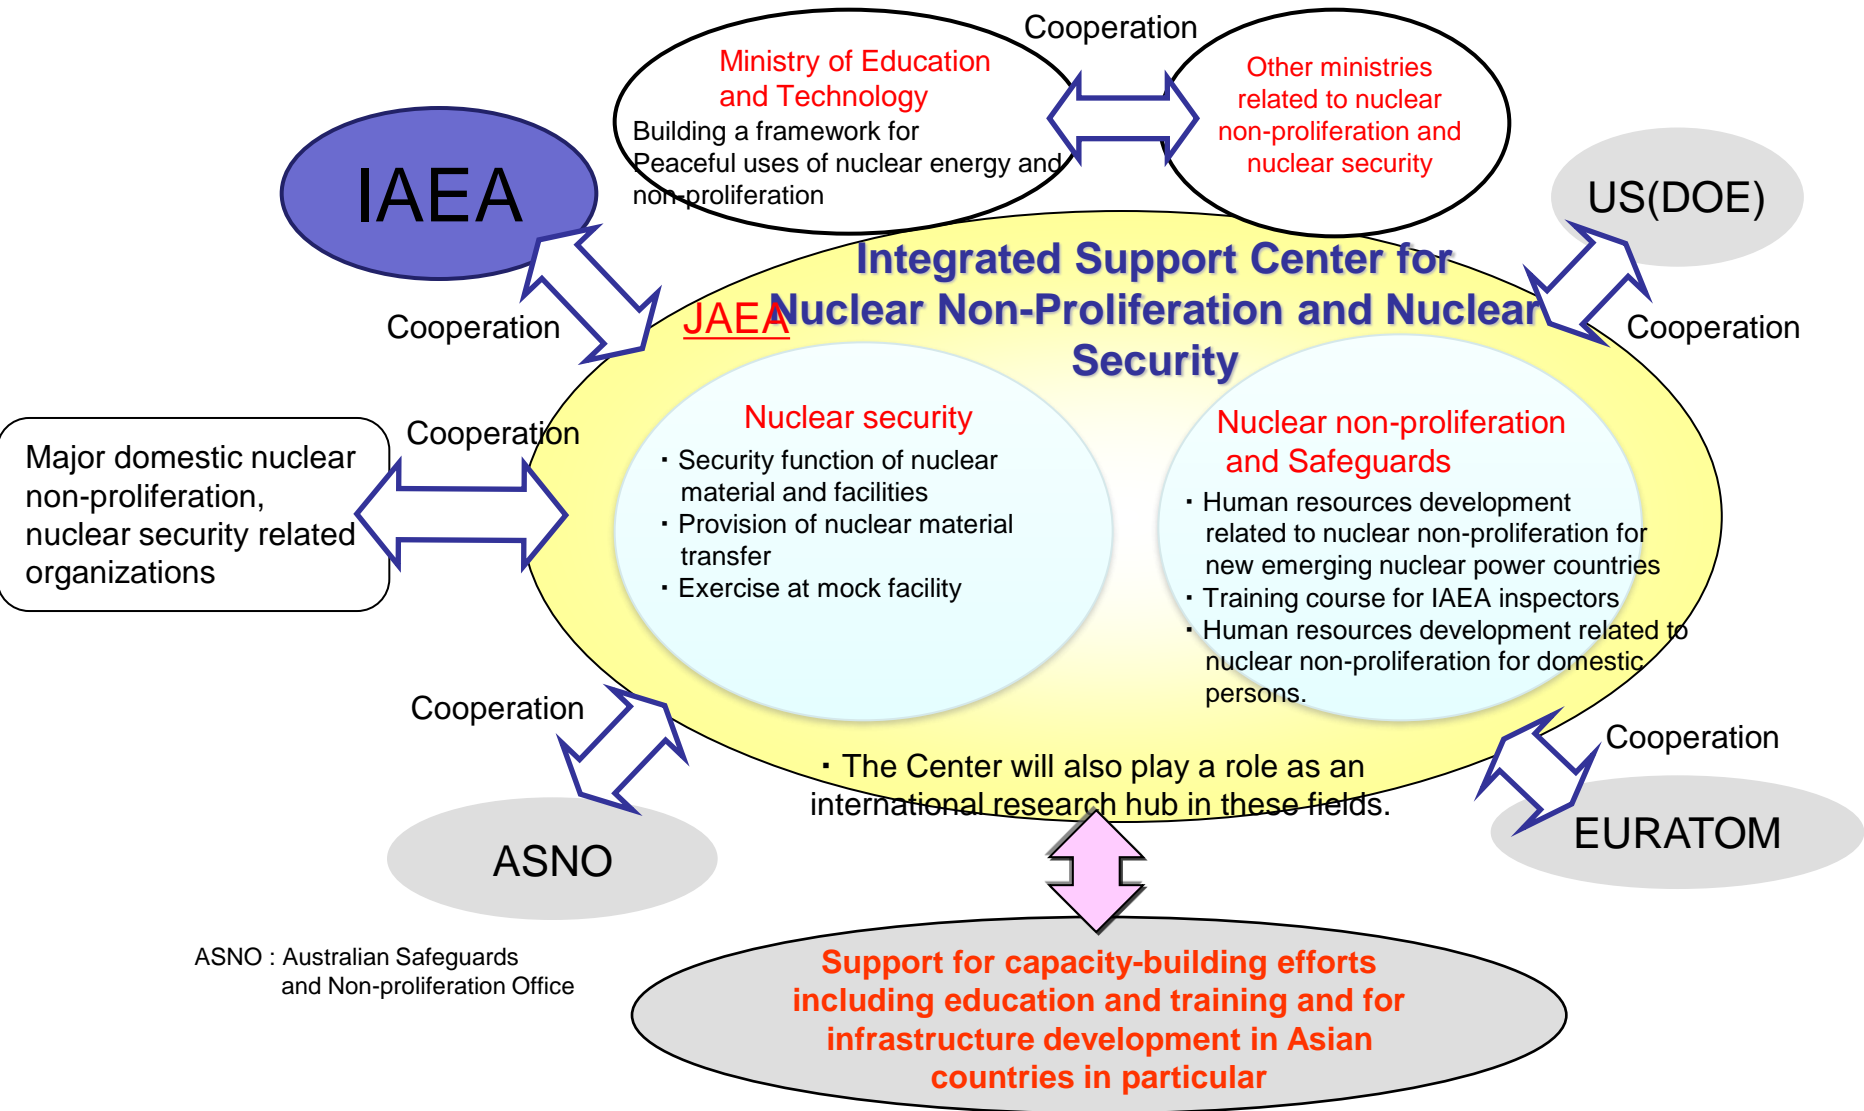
Cooperation

Ministry of Education and Technology

Building a framework for Peaceful uses of nuclear energy and non-proliferation

Other ministries related to nuclear non-proliferation and nuclear security

IAEA

US(DOE)

Cooperation

Cooperation

JAEA

Integrated Support Center for Nuclear Non-Proliferation and Nuclear Security

Major domestic nuclear non-proliferation, nuclear security related organizations

Cooperation

Nuclear security

・Security function of nuclear material and facilities
・Provision of nuclear material transfer
・Exercise at mock facility

Nuclear non-proliferation and Safeguards

・Human resources development related to nuclear non-proliferation for new emerging nuclear power countries
・Training course for IAEA inspectors
・Human resources development related to nuclear non-proliferation for domestic persons.

Cooperation

Cooperation

・The Center will also play a role as an international research hub in these fields.

ASNO

EURATOM

ASNO : Australian Safeguards and Non-proliferation Office

Support for capacity-building efforts including education and training and for infrastructure development in Asian countries in particular